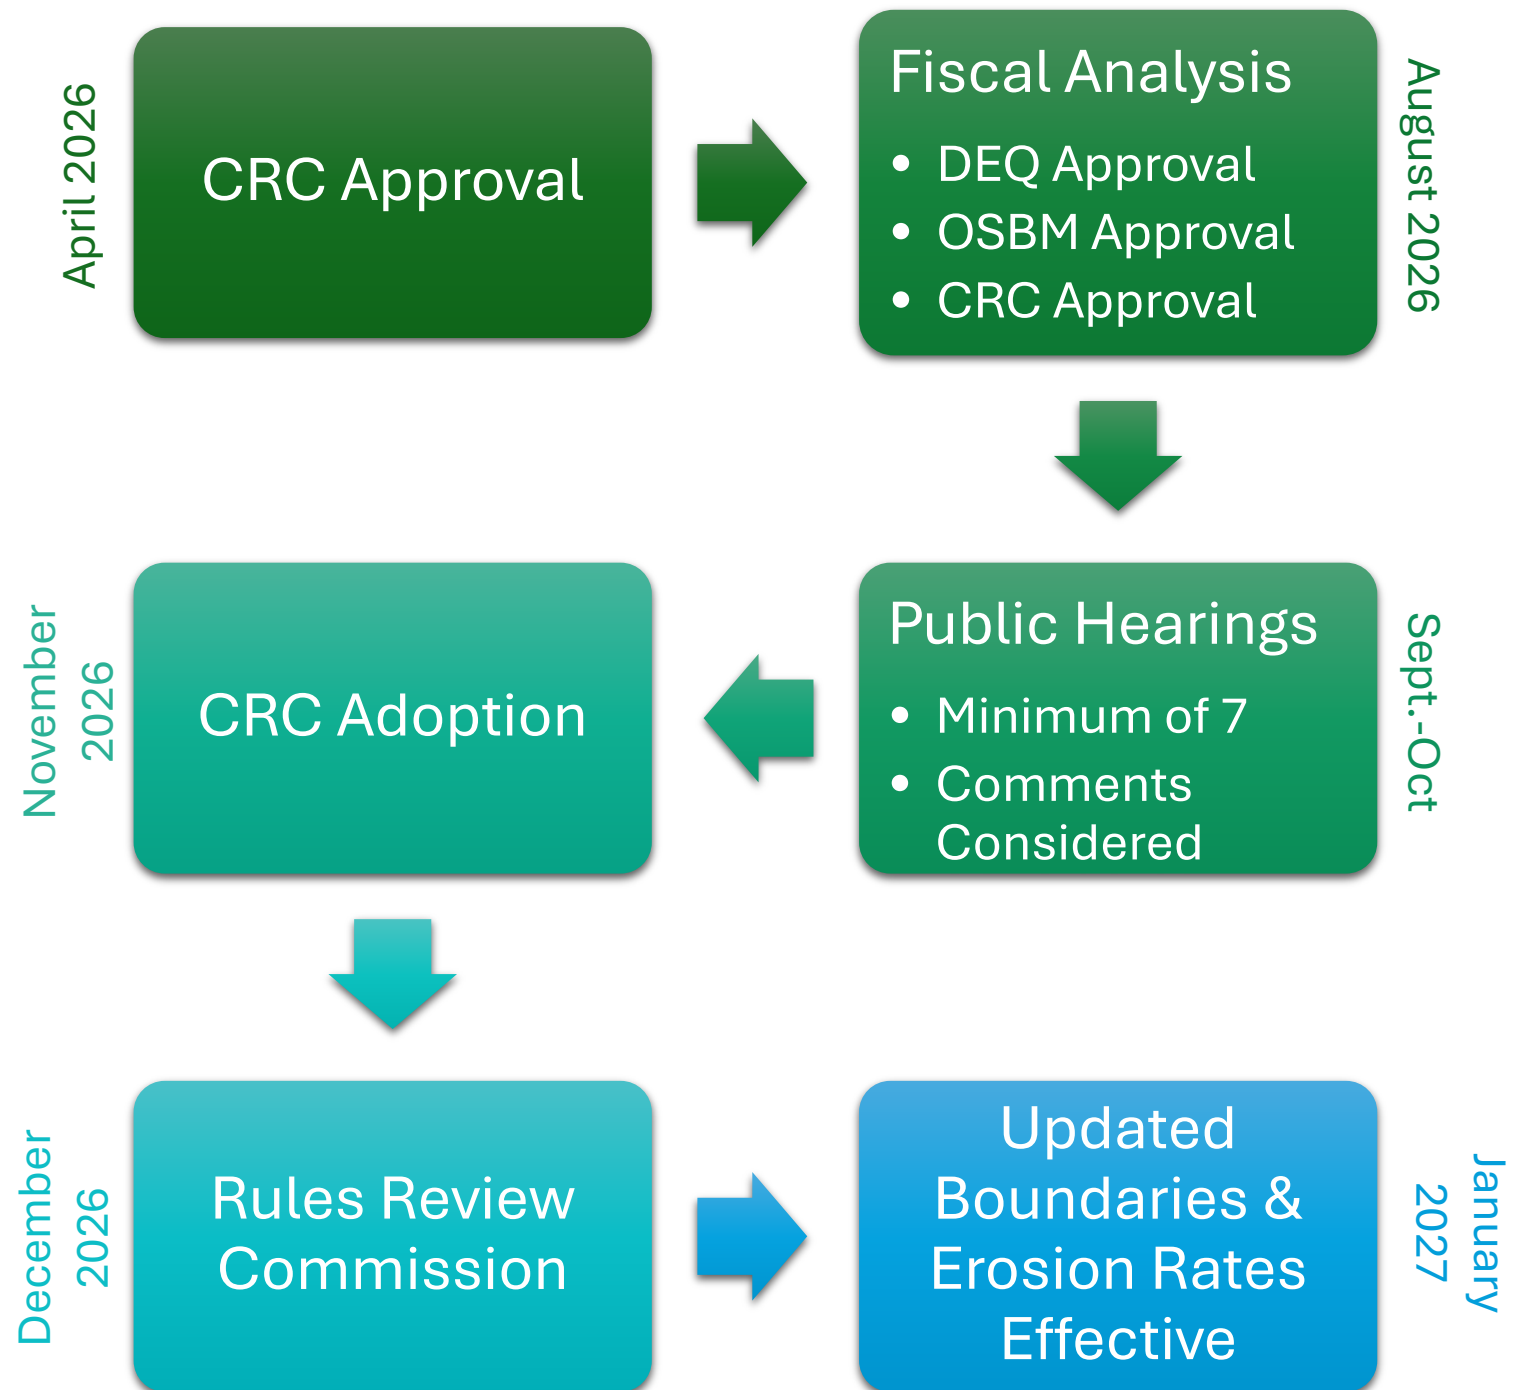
April 2026

CRC Approval

Fiscal Analysis
- DEQ Approval
- OSBM Approval
- CRC Approval

August 2026

Public Hearings
- Minimum of 7
- Comments Considered

Sept.-Oct

November 2026

CRC Adoption

December 2026

Rules Review Commission

Updated Boundaries & Erosion Rates Effective

January 2027